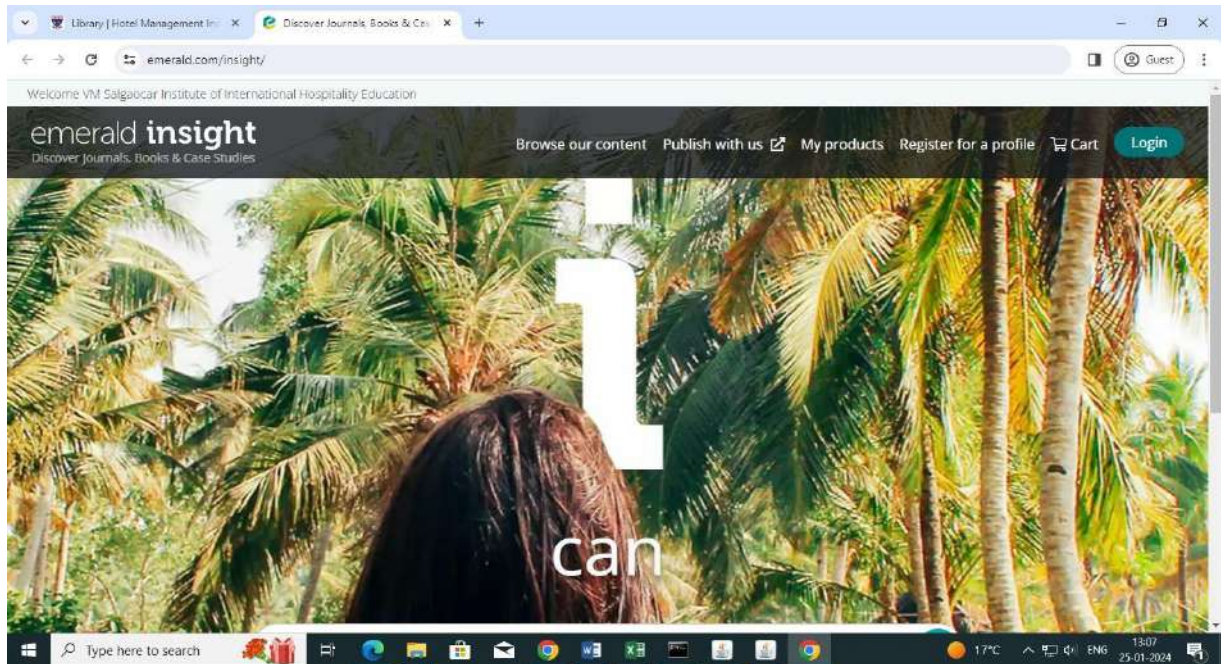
Library | Hotel Management In ×
Discover Journals, Books & Cas ×
+

emerald.com/insight/

Guest

Welcome VM Salgaocar Institute of International Hospitality Education

emerald insight
Discover Journals, Books & Case Studies

Browse our content Publish with us My products Register for a profile Cart Login

i

can

Type here to search

17°C ENG 13:07 25-01-2024